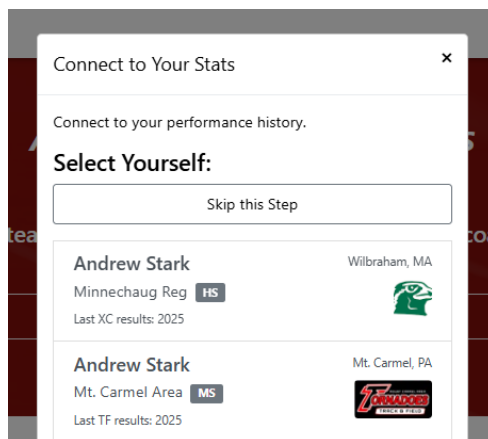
Connect to Your Stats

×

Connect to your performance history.

Select Yourself:

Skip this Step

Andrew Stark
Minnechaug Reg HS
Last XC results: 2025
Wilbraham, MA

Andrew Stark
Mt. Carmel Area MS
Last TF results: 2025
Mt. Carmel, PA

TORNADOES
TRACK & FIELD